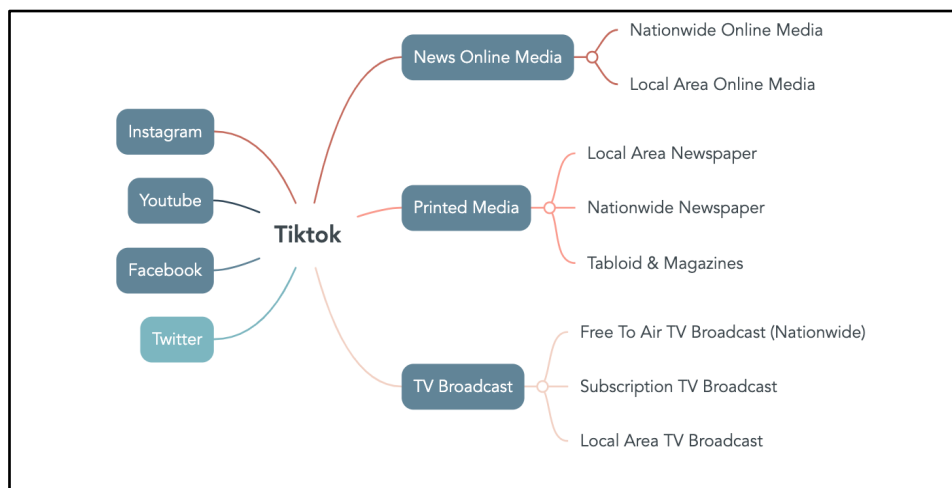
Instagram
Youtube
Facebook
Twitter

Tiktok

News Online Media
Nationwide Online Media
Local Area Online Media

Printed Media
Local Area Newspaper
Nationwide Newspaper
Tabloid & Magazines

TV Broadcast
Free To Air TV Broadcast (Nationwide)
Subscription TV Broadcast
Local Area TV Broadcast